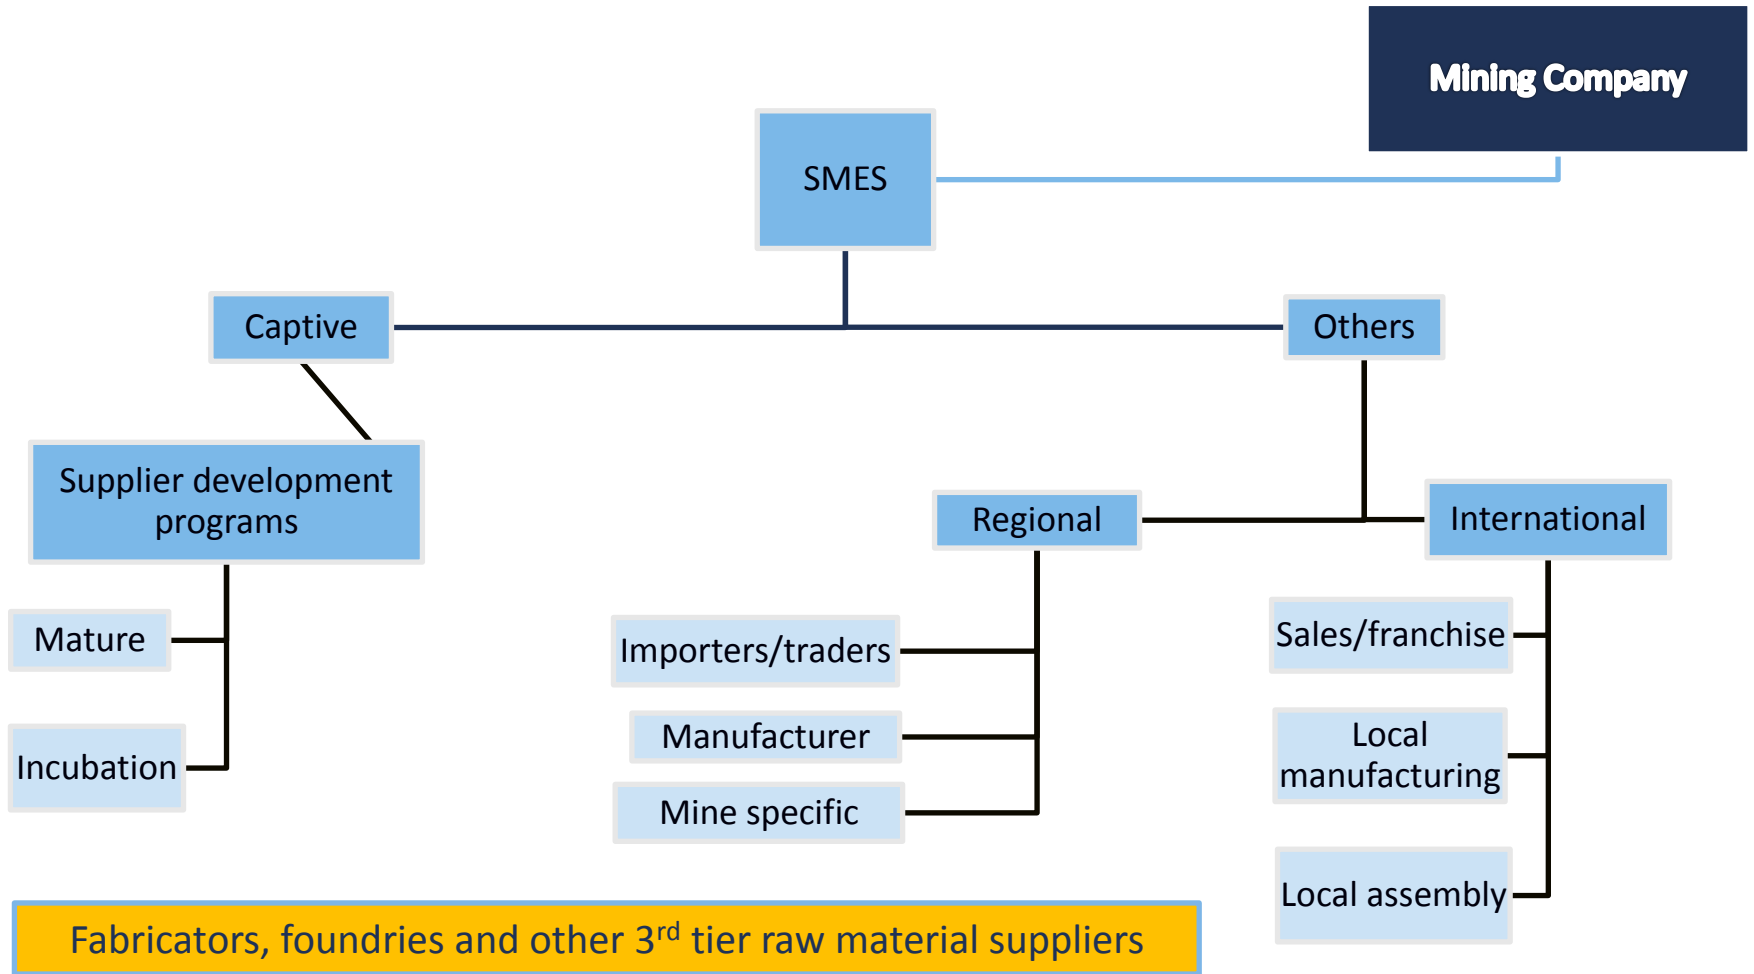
Mining Company

SMES

Captive

Others

Supplier development programs

Regional

International

Mature

Incubation

Importers/traders

Manufacturer

Mine specific

Sales/franchise

Local manufacturing

Local assembly

Fabricators, foundries and other 3$^{rd}$ tier raw material suppliers